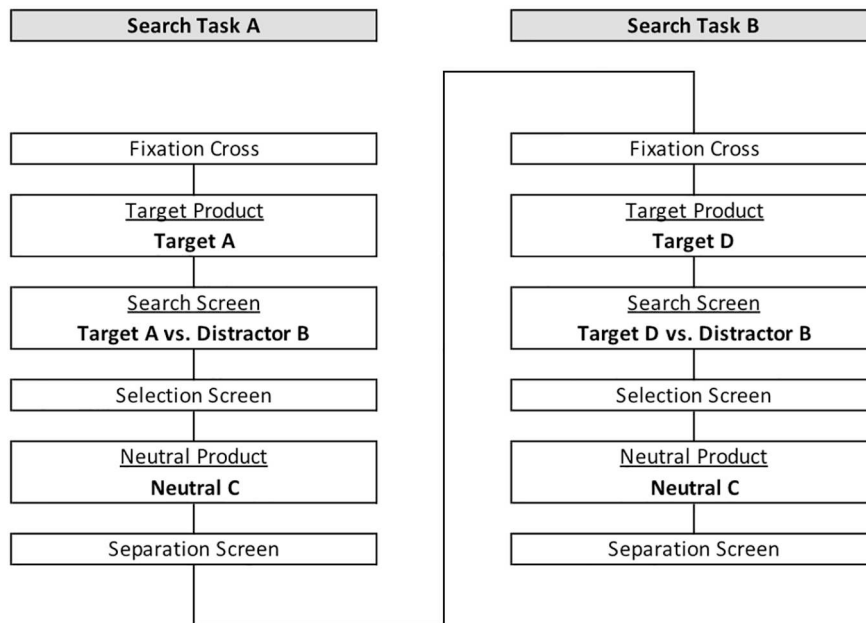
Search Task A

Fixation Cross

Target Product
Target A

Search Screen
Target A vs. Distractor B

Selection Screen

Neutral Product
Neutral C

Separation Screen

Search Task B

Fixation Cross

Target Product
Target D

Search Screen
Target D vs. Distractor B

Selection Screen

Neutral Product
Neutral C

Separation Screen